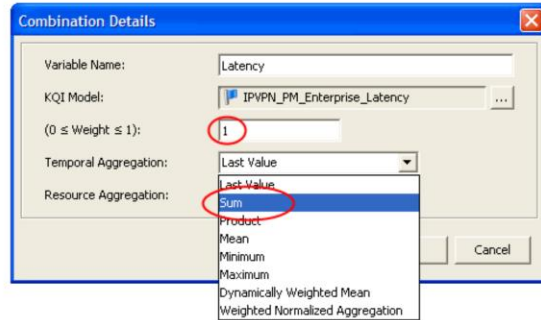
Combination Details

Variable Name: Latency

KQI Model: IPVPN_PM_Enterprise_Latency ...

(0 ≤ Weight ≤ 1): 1

Temporal Aggregation: Last Value

Resource Aggregation:

Last Value
Sum
Product
Mean
Minimum
Maximum
Dynamically Weighted Mean
Weighted Normalized Aggregation

Cancel